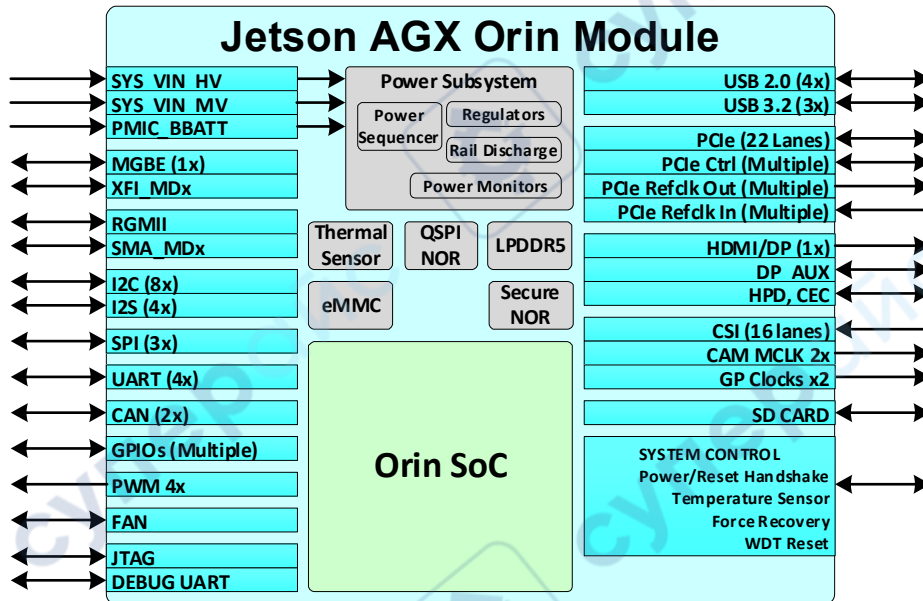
Jetson AGX Orin Module

SYS_VIN_HV
SYS_VIN_MV
PMIC_BBATT
MGBE (1x)
XFI_MDx
RGMII
SMA_MDx
I2C (8x)
I2S (4x)
SPI (3x)
UART (4x)
CAN (2x)
GPIOs (Multiple)
PWM 4x
FAN
JTAG
DEBUG UART

Power Subsystem
Power Sequencer
Regulators
Rail Discharge
Power Monitors

Thermal Sensor
QSPI NOR
LPDDR5
eMMC
Secure NOR

Orin SoC

USB 2.0 (4x)
USB 3.2 (3x)
PCIe (22 Lanes)
PCIe Ctrl (Multiple)
PCIe Refclk Out (Multiple)
PCIe Refclk In (Multiple)
HDMI/DP (1x)
DP_AUX
HPD, CEC
CSI (16 lanes)
CAM MCLK 2x
GP Clocks x2
SD CARD

SYSTEM CONTROL
Power/Reset Handshake
Temperature Sensor
Force Recovery
WDT Reset